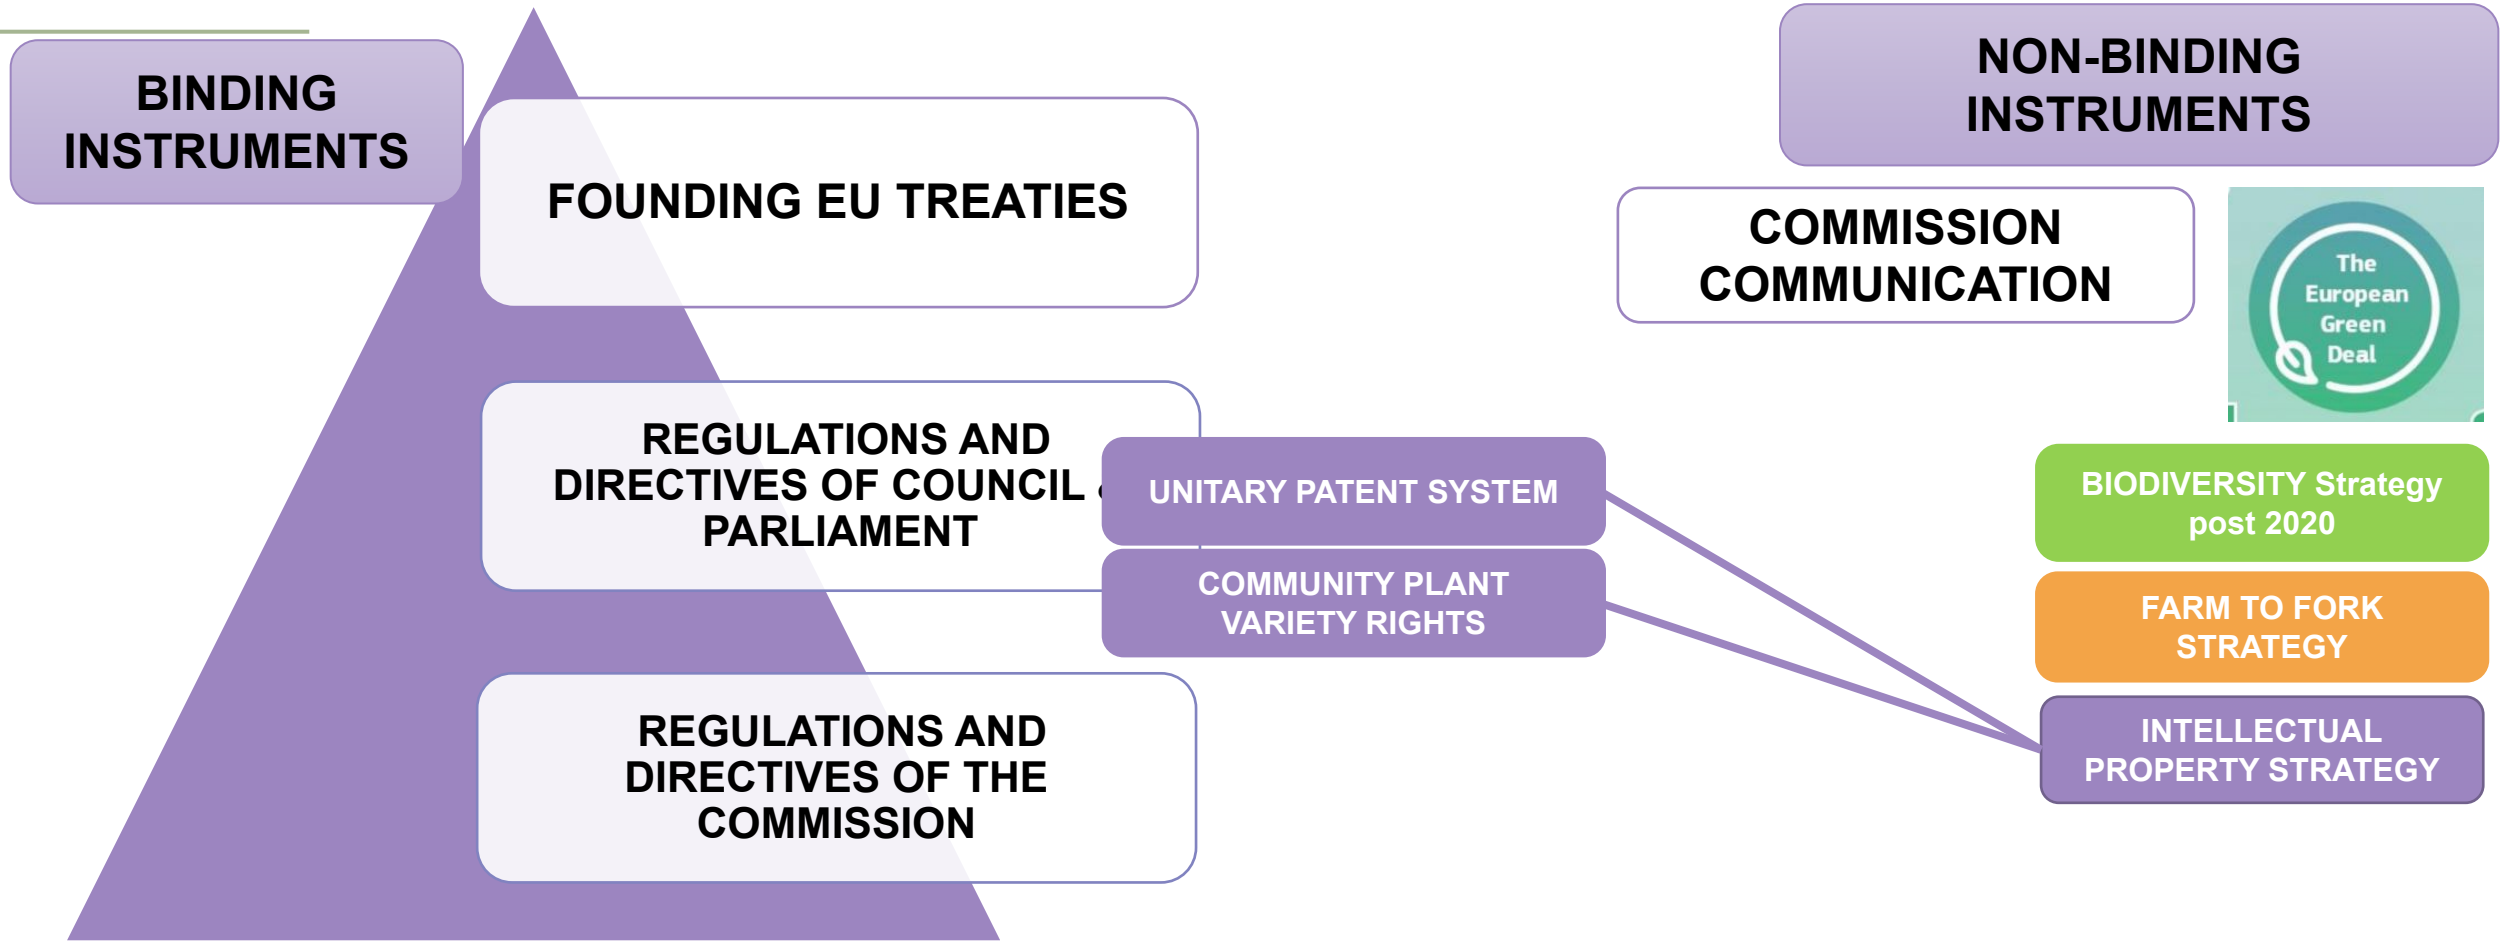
BINDING INSTRUMENTS

FOUNDING EU TREATIES

REGULATIONS AND DIRECTIVES OF COUNCIL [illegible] PARLIAMENT

UNITARY PATENT SYSTEM

COMMUNITY PLANT VARIETY RIGHTS

REGULATIONS AND DIRECTIVES OF THE COMMISSION

NON-BINDING INSTRUMENTS

COMMISSION COMMUNICATION

The European Green Deal

BIODIVERSITY Strategy post 2020

FARM TO FORK STRATEGY

INTELLECTUAL PROPERTY STRATEGY